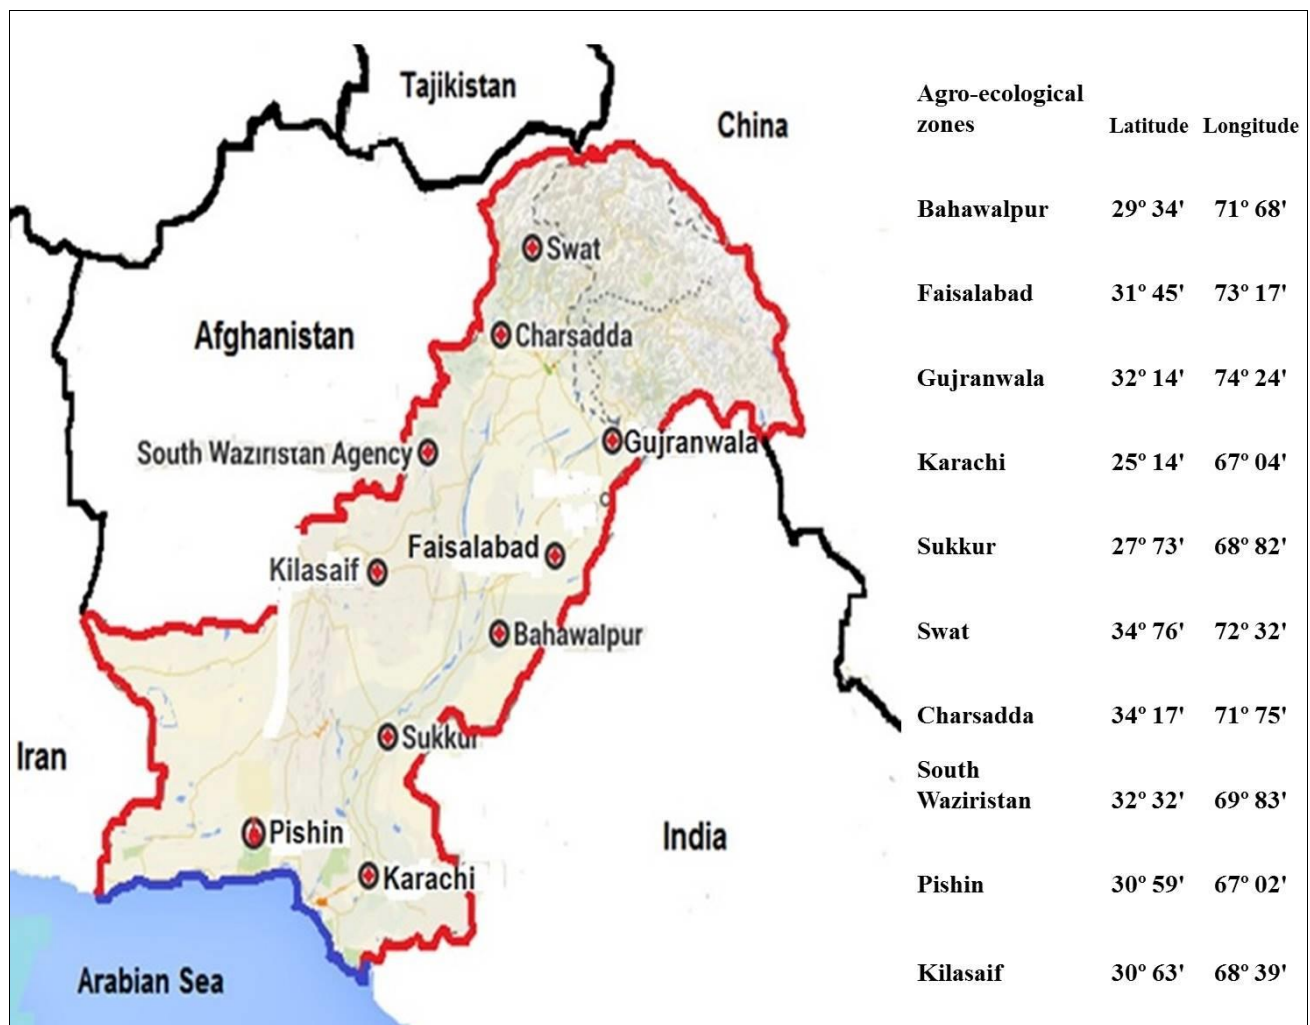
Tajikistan

China

Afghanistan

Swat

Charsadda

South Waziristan Agency

Gujranwala

Faisalabad

Kilasaif

Bahawalpur

Iran

Sukkur

Pishin

Karachi

India

Arabian Sea

| Agro-ecological zones | Latitude | Longitude |
|---|---|---|
| Bahawalpur | 29º 34' | 71º 68' |
| Faisalabad | 31º 45' | 73º 17' |
| Gujranwala | 32º 14' | 74º 24' |
| Karachi | 25º 14' | 67º 04' |
| Sukkur | 27º 73' | 68º 82' |
| Swat | 34º 76' | 72º 32' |
| Charsadda | 34º 17' | 71º 75' |
| South Waziristan | 32º 32' | 69º 83' |
| Pishin | 30º 59' | 67º 02' |
| Kilasaif | 30º 63' | 68º 39' |